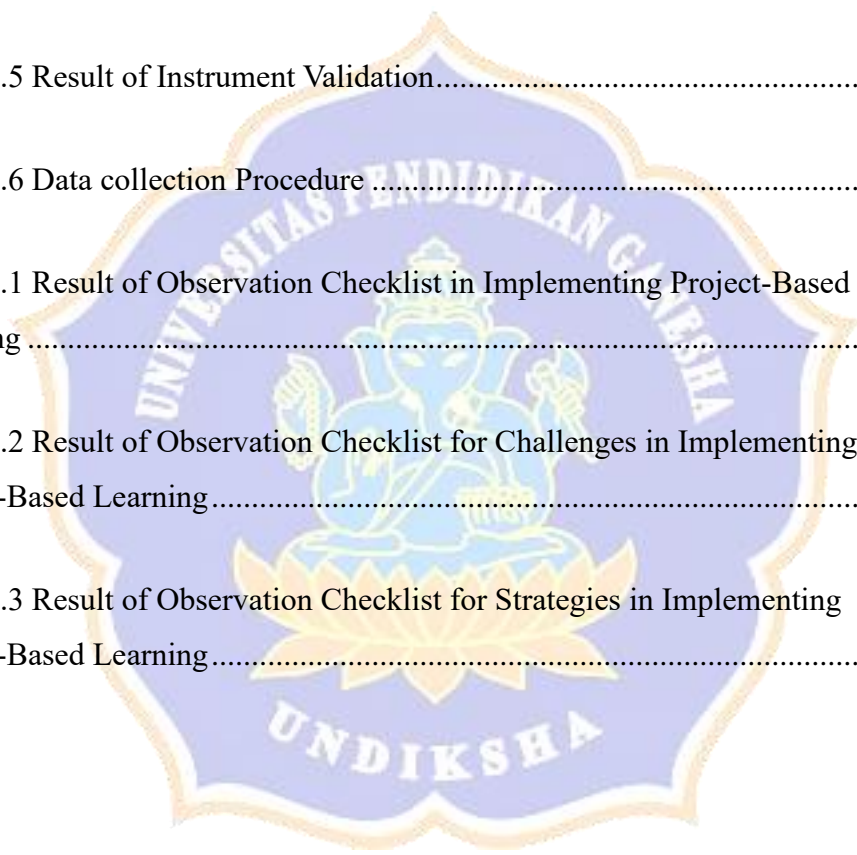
.5 Result of Instrument Validation....................................................

.6 Data collection Procedure .............................................................

.1 Result of Observation Checklist in Implementing Project-Based ng ..................................................................................................

.2 Result of Observation Checklist for Challenges in Implementing -Based Learning...............................................................................

.3 Result of Observation Checklist for Strategies in Implementing -Based Learning...............................................................................

UNIVERSITAS PENDIDIKAN GANESHA

UNDIKSHA